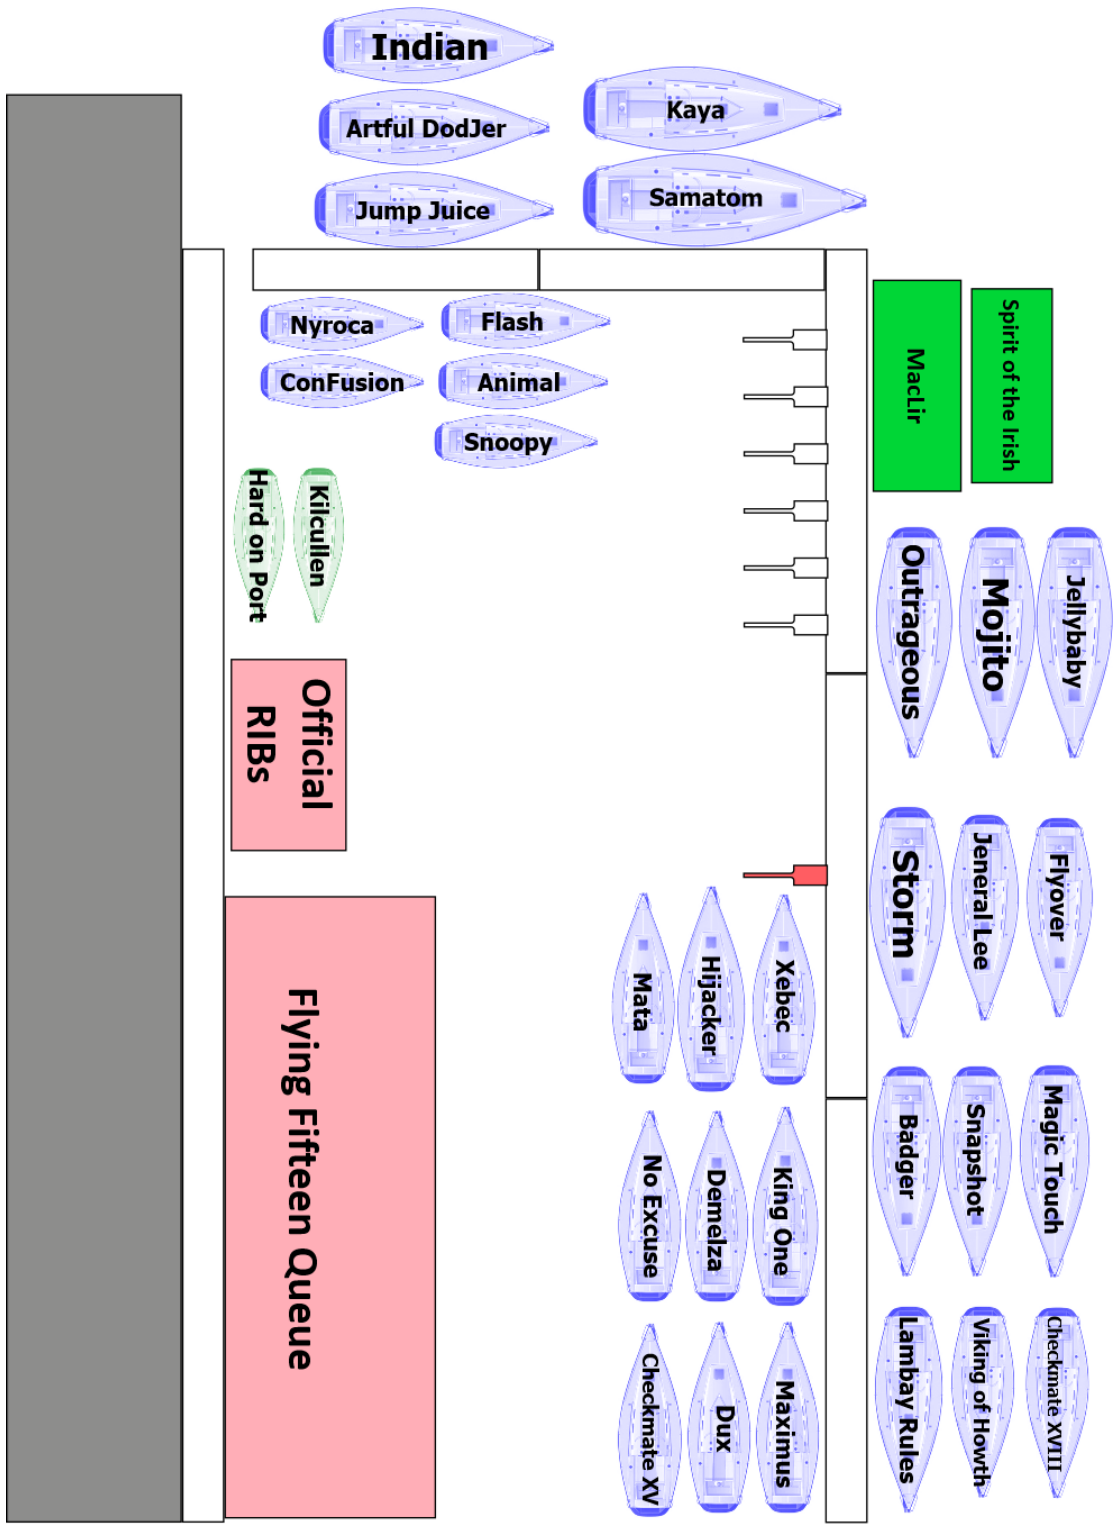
Indian

Artful DodJer

Jump Juice

Kaya

Samatom

Nyroca

ConFusion

Flash

Animal

Snoopy

MacIir

Spirit of the Irish

Hard on Port

Kilcullen

Official RIBs

Outrageous

Mojito

Jellybaby

Storm

Jeneral Lee

Flyover

Flying Fifteen Queue

Mata

Hijacker

Xebec

No Excuse

Demelza

King One

Badger

Snapshot

Magic Touch

Checkmate XV

Dux

Maximus

Lambay Rules

Viking of Howth

Checkmate XVIII